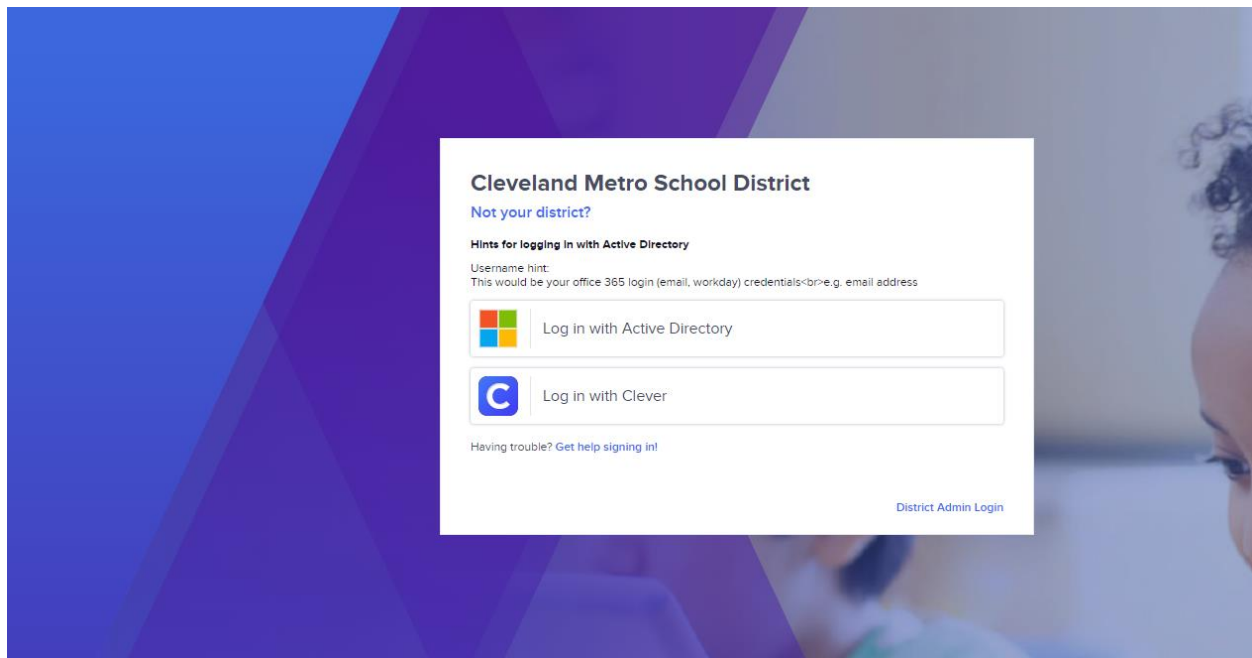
Cleveland Metro School District
Not your district?

Hints for logging in with Active Directory

Username hint:
This would be your office 365 login (email, workday) credentials<br>e.g. email address

Log in with Active Directory

C

Log in with Clever

Having trouble? Get help signing in!

District Admin Login